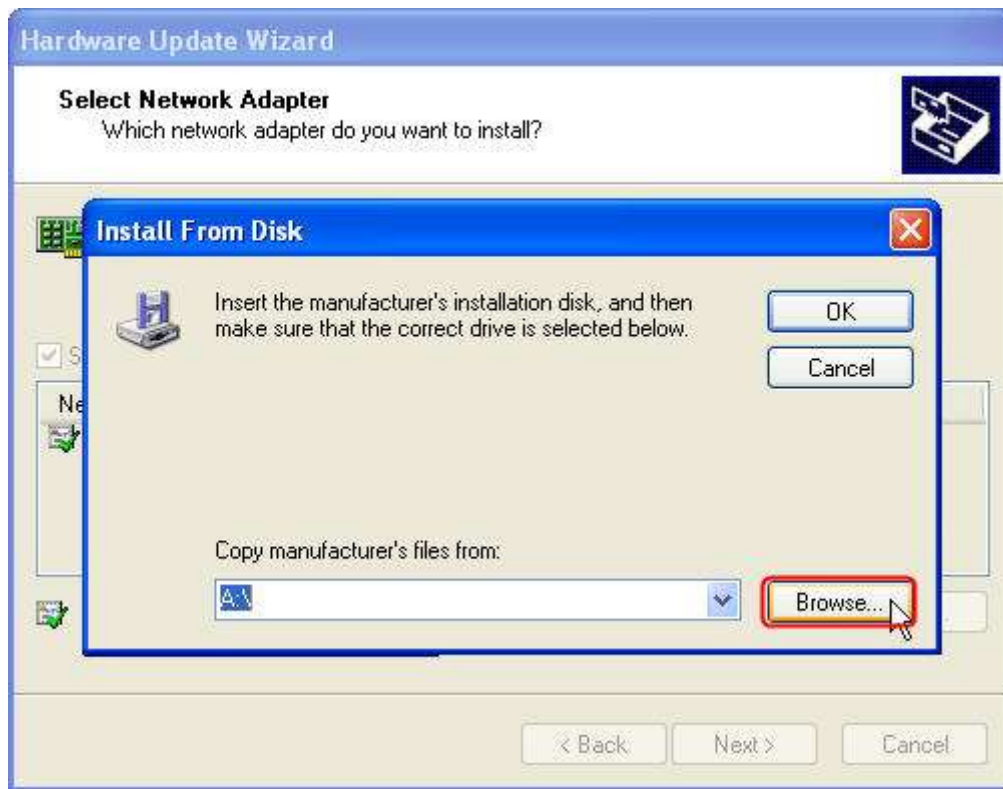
Hardware Update Wizard

Select Network Adapter
Which network adapter do you want to install?

S

Ne

Install From Disk

Insert the manufacturer's installation disk, and then make sure that the correct drive is selected below.

OK

Cancel

Copy manufacturer's files from:

A:\

Browse...

< Back

Next >

Cancel